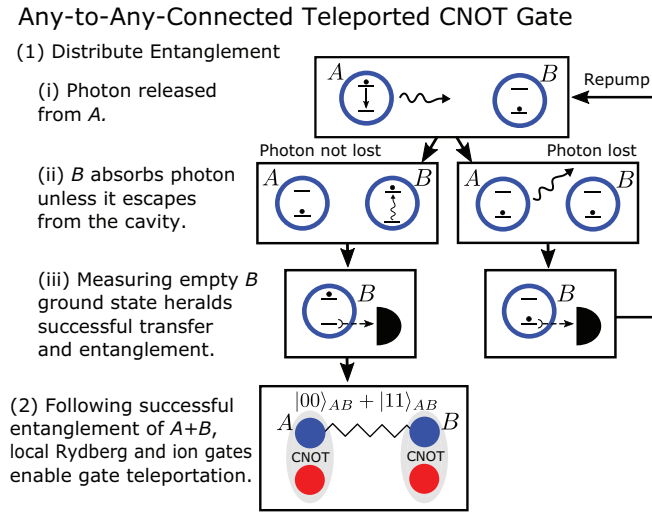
Any-to-Any-Connected Teleported CNOT Gate

(1) Distribute Entanglement

(i) Photon released from $A$.

$A$

$B$

Repump

Photon not lost

Photon lost

(ii) $B$ absorbs photon unless it escapes from the cavity.

$A$

$B$

$A$

$B$

(iii) Measuring empty $B$ ground state heralds successful transfer and entanglement.

$B$

$B$

(2) Following successful entanglement of $A$+$B$, local Rydberg and ion gates enable gate teleportation.

$|00\rangle_{AB} + |11\rangle_{AB}$

$A$

$B$

CNOT

CNOT